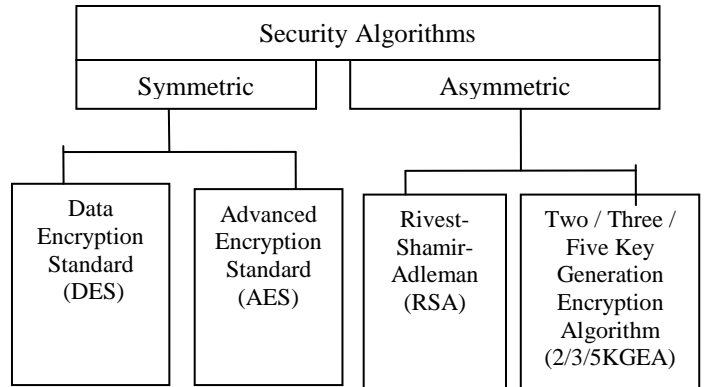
Security Algorithms

Symmetric

Asymmetric

Data Encryption Standard (DES)

Advanced Encryption Standard (AES)

Rivest-Shamir-Adleman (RSA)

Two / Three / Five Key Generation Encryption Algorithm (2/3/5KGEA)